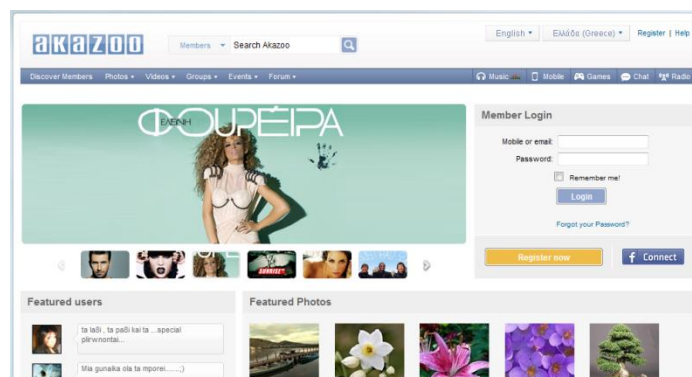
akazoo

Members ▾ Search Akazoo

English ▾ Ελλάδα (Greece) ▾ Register | Help

Discover Members Photos ▾ Videos ▾ Groups ▾ Events ▾ Forum ▾

Music Mobile Games Chat Radio

ΕΛΕΝΗ ΦΟΥΡΕΙΡΑ

Member Login

Mobile or email:

Password:

Remember me!

Login

Forgot your Password?

Register now

f Connect

Featured users

ta laSi , ta paSi kai ta ...special pliirwnontai...

Mia gunaika ola ta mporei......;)

Featured Photos